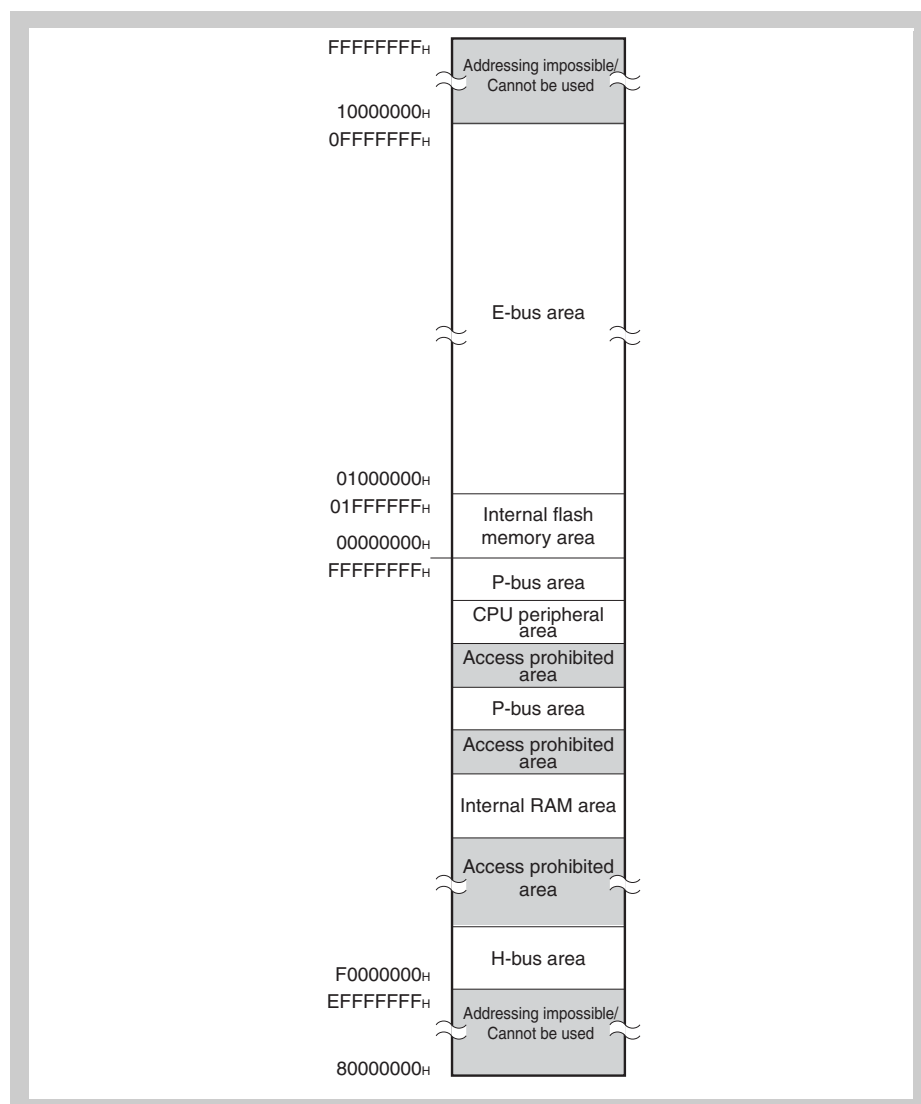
FFFFFFFF$_H$
Addressing impossible/ Cannot be used
10000000$_H$
0FFFFFFF$_H$
E-bus area
01000000$_H$
01FFFFFF$_H$
Internal flash memory area
00000000$_H$
FFFFFFFF$_H$
P-bus area
CPU peripheral area
Access prohibited area
P-bus area
Access prohibited area
Internal RAM area
Access prohibited area
H-bus area
F0000000$_H$
EFFFFFFF$_H$
Addressing impossible/ Cannot be used
80000000$_H$